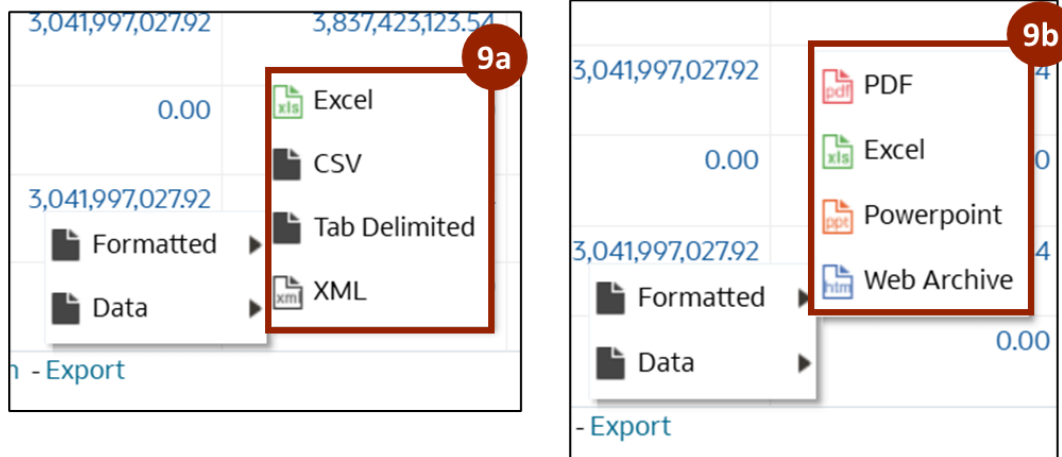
3,041,997,027.92 3,837,423,123.54

9a

0.00

3,041,997,027.92

xls Excel

CSV

Tab Delimited

xml XML

Formatted

Data

n - Export

9b

3,041,997,027.92

0.00

3,041,997,027.92

pdf PDF

xls Excel

ppt Powerpoint

htm Web Archive

Formatted

Data

0.00

- Export